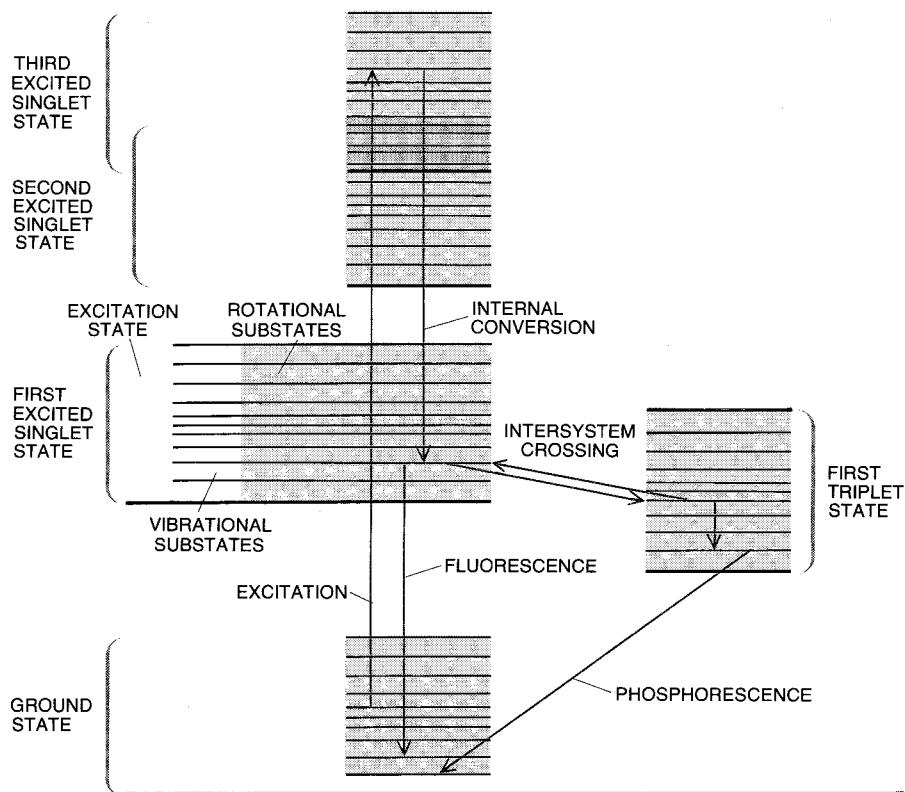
THIRD EXCITED SINGLET STATE

SECOND EXCITED SINGLET STATE

EXCITATION STATE

ROTATIONAL SUBSTATES

INTERNAL CONVERSION

FIRST EXCITED SINGLET STATE

INTERSYSTEM CROSSING

FIRST TRIPLET STATE

VIBRATIONAL SUBSTATES

FLUORESCENCE

EXCITATION

GROUND STATE

PHOSPHORESCENCE